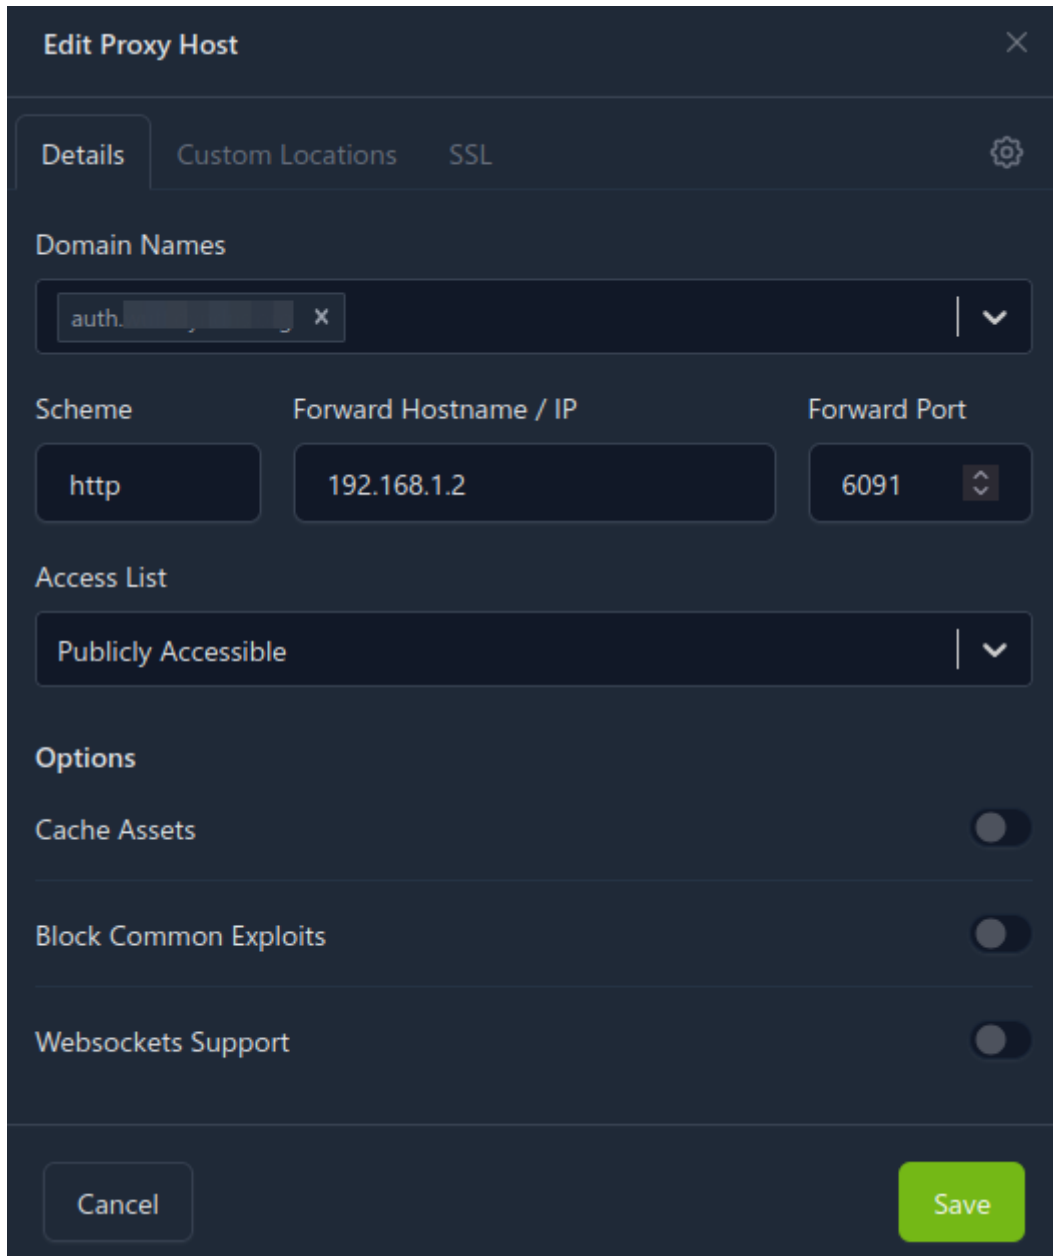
Edit Proxy Host

Details Custom Locations SSL

Domain Names

auth.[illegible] ×

Scheme
http

Forward Hostname / IP
192.168.1.2

Forward Port
6091

Access List
Publicly Accessible

Options

Cache Assets

Block Common Exploits

Websockets Support

Cancel

Save